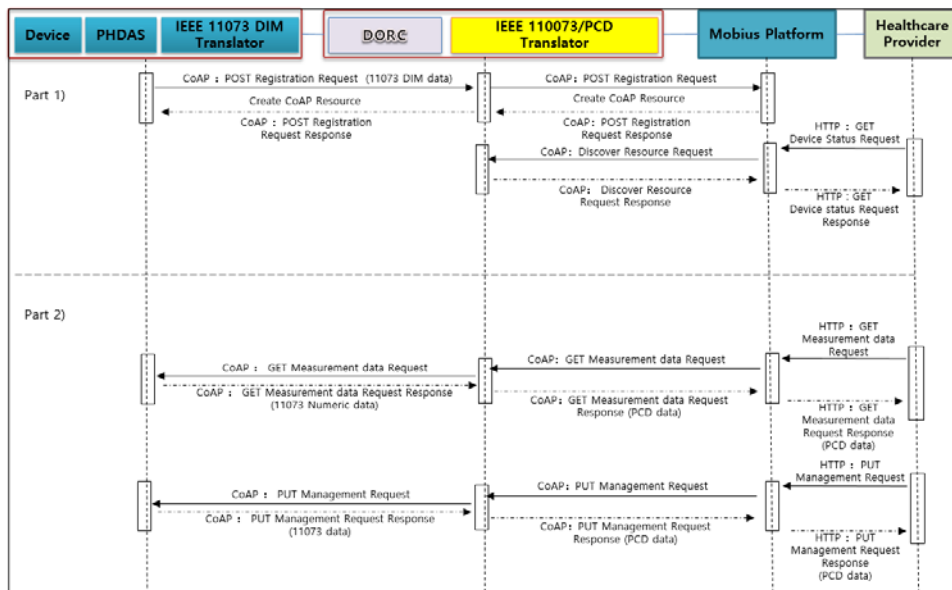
Device PHDAS IEEE 11073 DIM Translator DORC IEEE 110073/PCD Translator Mobius Platform Healthcare Provider

Part 1)

CoAP : POST Registration Request (11073 DIM data)
Create CoAP Resource
CoAP : POST Registration Request Response
CoAP : POST Registration Request
Create CoAP Resource
CoAP : POST Registration Request Response
HTTP : GET Device Status Request
CoAP: Discover Resource Request
CoAP: Discover Resource Request Response
HTTP : GET Device status Request Response

Part 2)

HTTP : GET Measurement data Request
CoAP: GET Measurement data Request
CoAP : GET Measurement data Request
CoAP : GET Measurement data Request Response (11073 Numeric data)
CoAP: GET Measurement data Request Response (PCD data)
HTTP : GET Measurement data Request Response (PCD data)
HTTP : PUT Management Request
CoAP: PUT Management Request
CoAP : PUT Management Request
CoAP : PUT Management Request Response (11073 data)
CoAP: PUT Management Request Response (PCD data)
HTTP : PUT Management Request Response (PCD data)